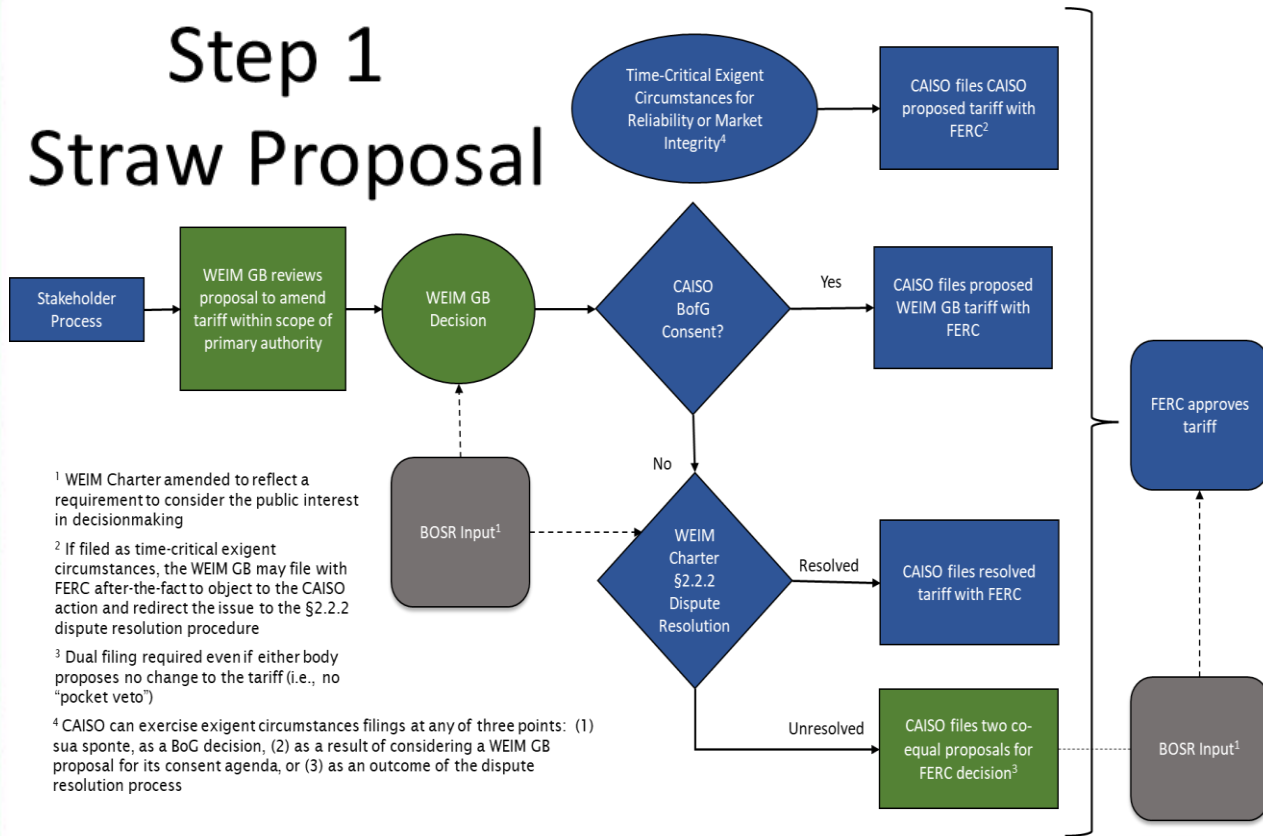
Step 1
Straw Proposal

Time-Critical Exigent Circumstances for Reliability or Market Integrity$^4$

CAISO files CAISO proposed tariff with FERC$^2$

Stakeholder Process

WEIM GB reviews proposal to amend tariff within scope of primary authority

WEIM GB Decision

CAISO BofG Consent?

Yes

CAISO files proposed WEIM GB tariff with FERC

FERC approves tariff

No

BOSR Input$^1$

WEIM Charter §2.2.2 Dispute Resolution

Resolved

CAISO files resolved tariff with FERC

Unresolved

CAISO files two co-equal proposals for FERC decision$^3$

BOSR Input$^1$

$^1$ WEIM Charter amended to reflect a requirement to consider the public interest in decisionmaking

$^2$ If filed as time-critical exigent circumstances, the WEIM GB may file with FERC after-the-fact to object to the CAISO action and redirect the issue to the §2.2.2 dispute resolution procedure

$^3$ Dual filing required even if either body proposes no change to the tariff (i.e., no "pocket veto")

$^4$ CAISO can exercise exigent circumstances filings at any of three points: (1) sua sponte, as a BoG decision, (2) as a result of considering a WEIM GB proposal for its consent agenda, or (3) as an outcome of the dispute resolution process